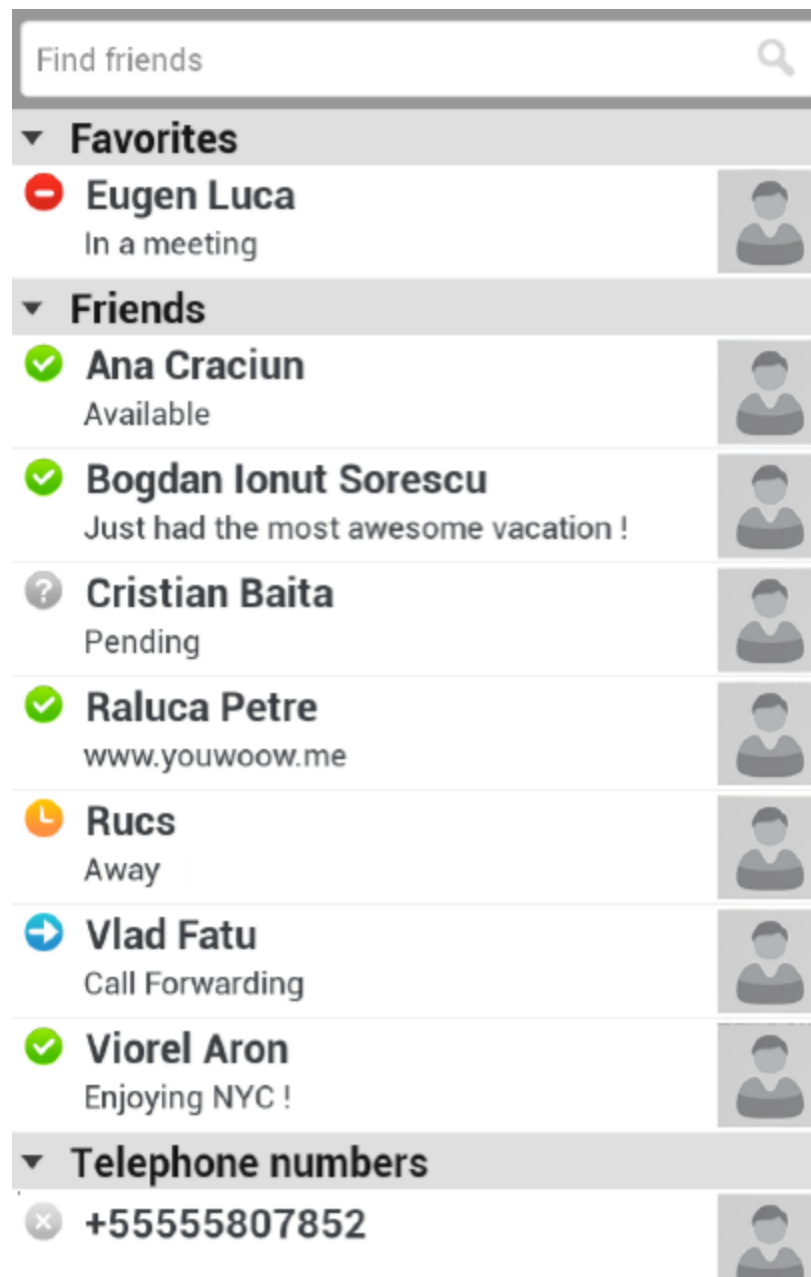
Find friends

Favorites

Eugen Luca
In a meeting

Friends

Ana Craciun
Available

Bogdan Ionut Sorescu
Just had the most awesome vacation !

Cristian Baita
Pending

Raluca Petre
www.youwoow.me

Rucs
Away

Vlad Fatu
Call Forwarding

Viorel Aron
Enjoying NYC !

Telephone numbers

+55555807852